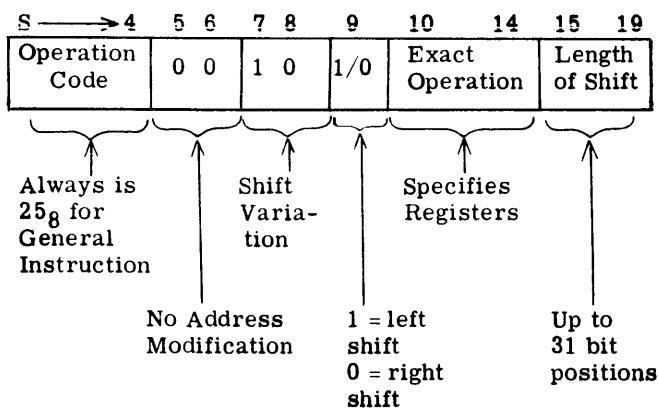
S → 4 5 6 7 8 9 10 14 15 19

| Operation Code | 0 0 | 1 0 | 1/0 | Exact Operation | Length of Shift |
|---|---|---|---|---|---|

Always is $25_8$ for General Instruction

Shift Variation

Specifies Registers

No Address Modification

1 = left shift
0 = right shift

Up to 31 bit positions